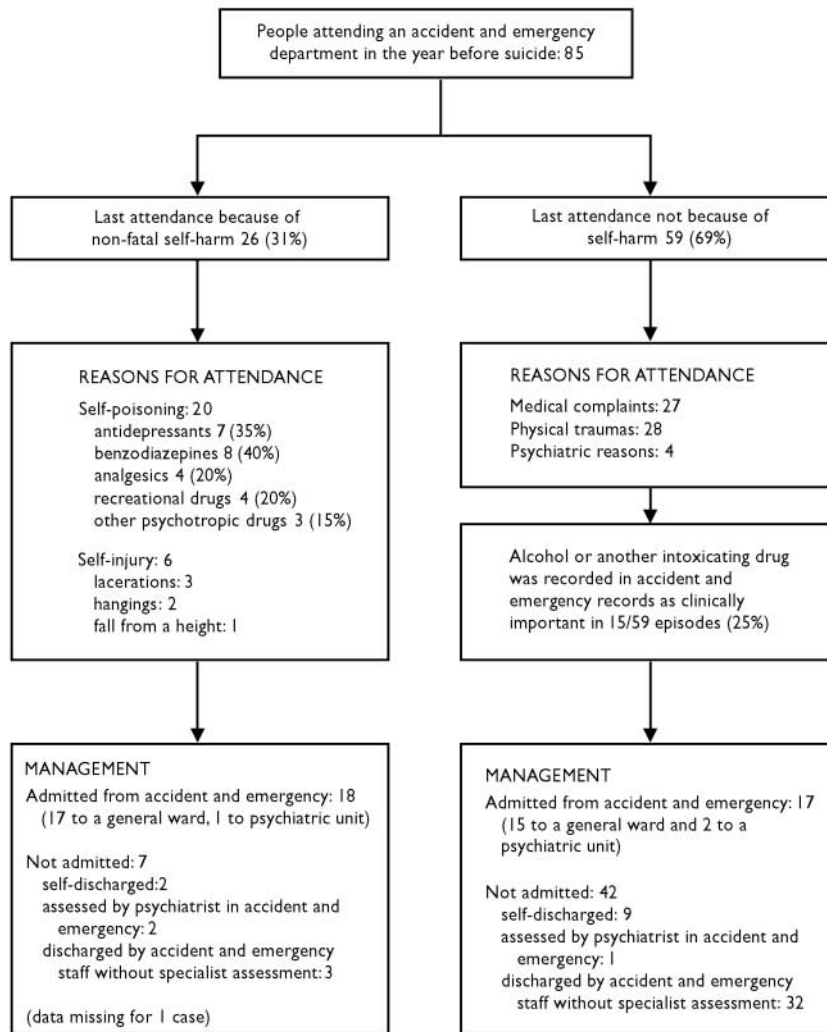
People attending an accident and emergency department in the year before suicide: 85

Last attendance because of non-fatal self-harm 26 (31%)

Last attendance not because of self-harm 59 (69%)

REASONS FOR ATTENDANCE

Self-poisoning: 20
antidepressants 7 (35%)
benzodiazepines 8 (40%)
analgesics 4 (20%)
recreational drugs 4 (20%)
other psychotropic drugs 3 (15%)

Self-injury: 6
lacerations: 3
hangings: 2
fall from a height: 1

REASONS FOR ATTENDANCE

Medical complaints: 27
Physical traumas: 28
Psychiatric reasons: 4

Alcohol or another intoxicating drug was recorded in accident and emergency records as clinically important in 15/59 episodes (25%)

MANAGEMENT

Admitted from accident and emergency: 18
(17 to a general ward, 1 to psychiatric unit)

Not admitted: 7
self-discharged:2
assessed by psychiatrist in accident and emergency: 2
discharged by accident and emergency staff without specialist assessment: 3

(data missing for 1 case)

MANAGEMENT

Admitted from accident and emergency: 17
(15 to a general ward and 2 to a psychiatric unit)

Not admitted: 42
self-discharged: 9
assessed by psychiatrist in accident and emergency: 1
discharged by accident and emergency staff without specialist assessment: 32